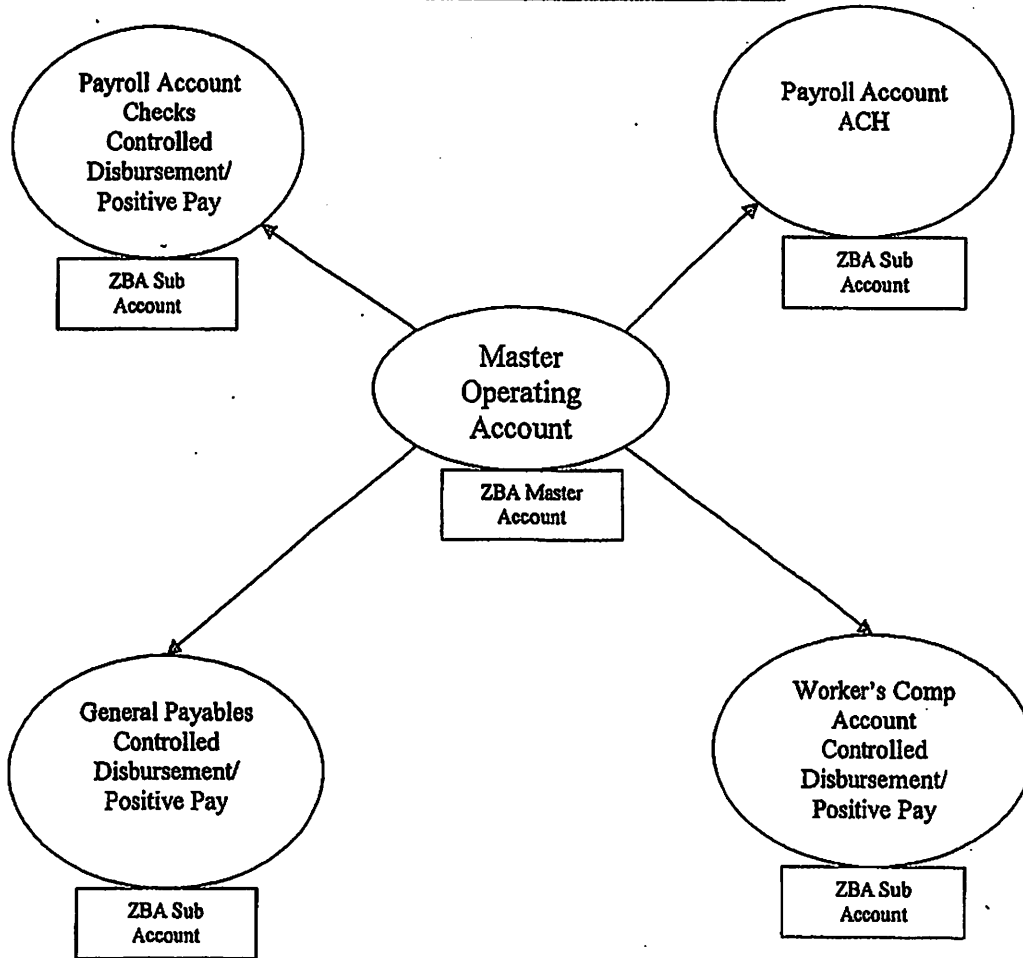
Payroll Account Checks Controlled Disbursement/ Positive Pay

ZBA Sub Account

Payroll Account ACH

ZBA Sub Account

Master Operating Account

ZBA Master Account

General Payables Controlled Disbursement/ Positive Pay

ZBA Sub Account

Worker's Comp Account Controlled Disbursement/ Positive Pay

ZBA Sub Account